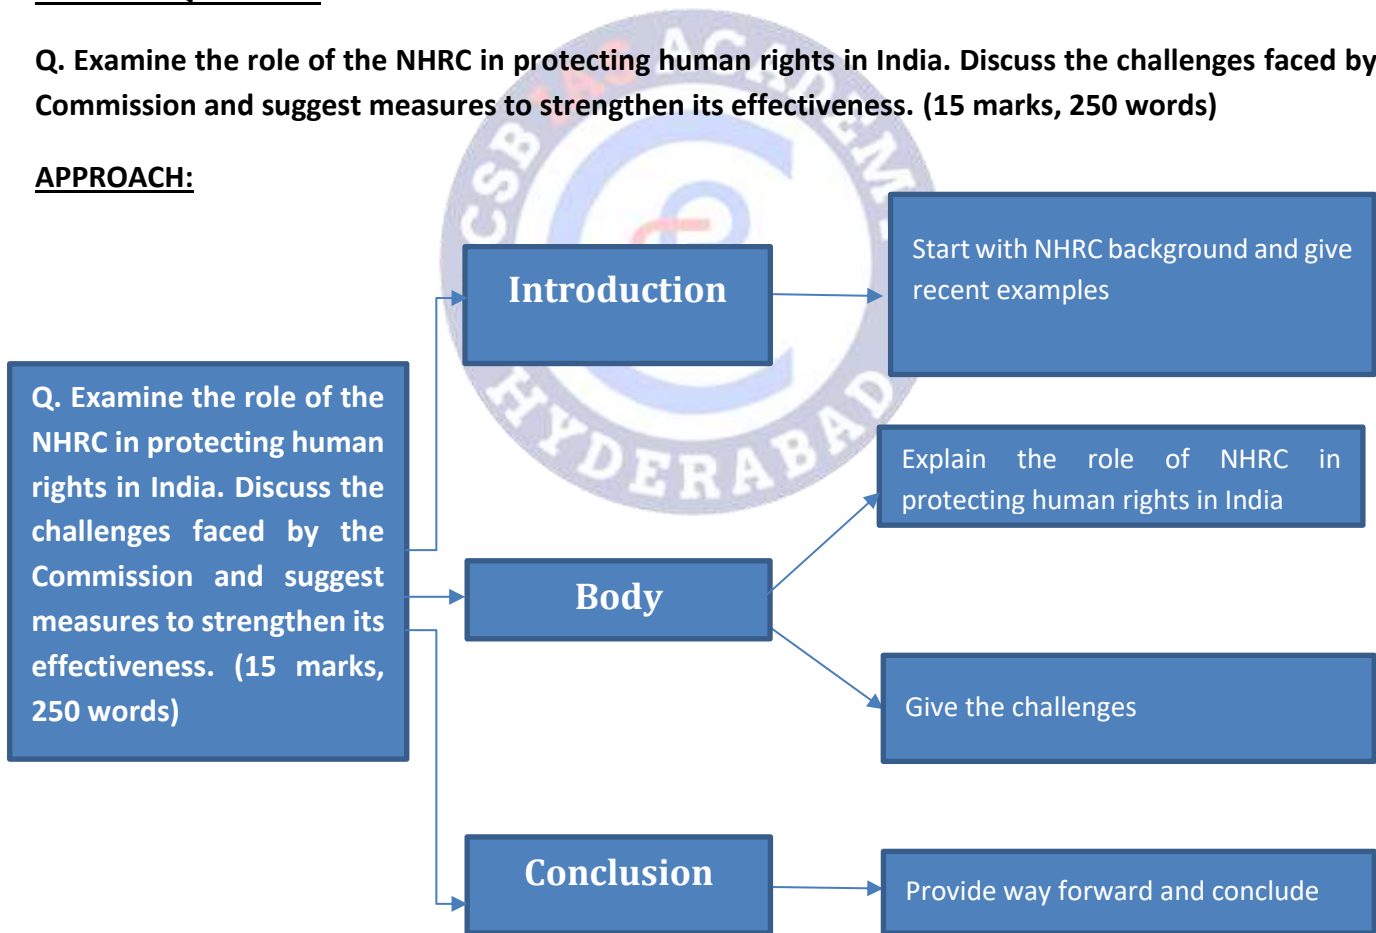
Q. Examine the role of the NHRC in protecting human rights in India. Discuss the challenges faced by Commission and suggest measures to strengthen its effectiveness. (15 marks, 250 words)

APPROACH:

Q. Examine the role of the NHRC in protecting human rights in India. Discuss the challenges faced by the Commission and suggest measures to strengthen its effectiveness. (15 marks, 250 words)

Introduction

Start with NHRC background and give recent examples

Body

Explain the role of NHRC in protecting human rights in India

Give the challenges

Conclusion

Provide way forward and conclude

CSB IAS ACADEMY HYDERABAD